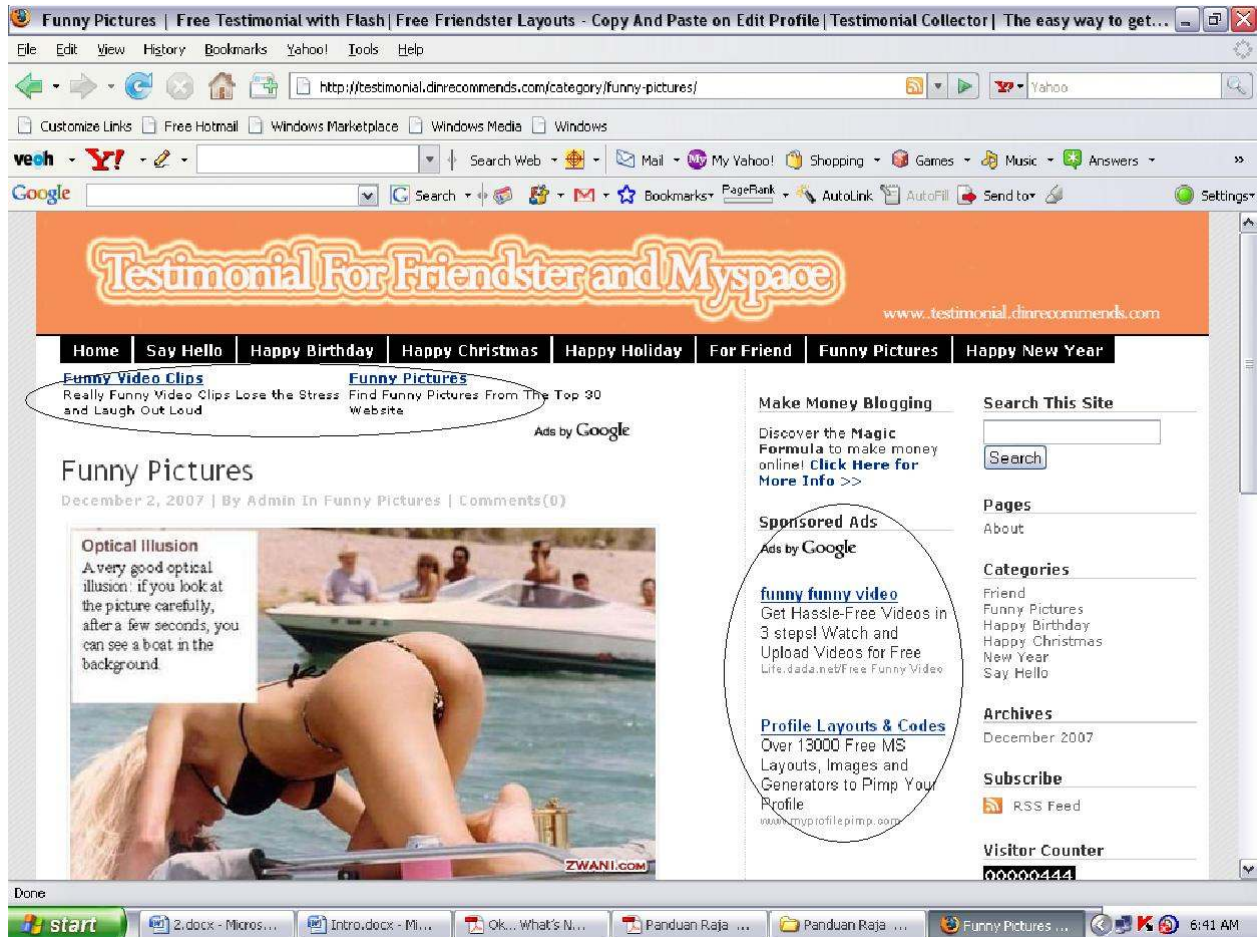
Funny Pictures | Free Testimonial with Flash | Free Friendster Layouts - Copy And Paste on Edit Profile | Testimonial Collector | The easy way to get...

File Edit View History Bookmarks Yahoo! Tools Help

http://testimonial.dinrecommends.com/category/funny-pictures/

Yahoo

Customize Links Free Hotmail Windows Marketplace Windows Media Windows

veoh Y! Search Web Mail My Yahoo! Shopping Games Music Answers

Google Search Bookmarks PageRank AutoLink AutoFill Send to Settings

Testimonial For Friendster and Myspace

www..testimonial.dinrecommends.com

Home | Say Hello | Happy Birthday | Happy Christmas | Happy Holiday | For Friend | Funny Pictures | Happy New Year

Funny Video Clips
Really Funny Video Clips Lose the Stress and Laugh Out Loud

Funny Pictures
Find Funny Pictures From The Top 30 Website

Ads by Google

Funny Pictures

December 2, 2007 | By Admin In Funny Pictures | Comments(0)

Optical Illusion
A very good optical illusion: if you look at the picture carefully, after a few seconds, you can see a boat in the background.

ZWANI.COM

Make Money Blogging

Discover the Magic Formula to make money online! Click Here for More Info >>

Sponsored Ads

Ads by Google

funny funny video
Get Hassle-Free Videos in 3 steps! Watch and Upload Videos for Free
Life.dada.net/Free Funny Video

Profile Layouts & Codes
Over 13000 Free MS Layouts, Images and Generators to Pimp Your Profile
www.myprofilepimp.com

Search This Site

Search

Pages
About

Categories
Friend
Funny Pictures
Happy Birthday
Happy Christmas
New Year
Say Hello

Archives
December 2007

Subscribe
RSS Feed

Visitor Counter
00000444

Done

start | 2.docx - Micros... | Intro.docx - Mi... | Ok... What's N... | Panduan Raja ... | Panduan Raja ... | Funny Pictures ... | 6:41 AM